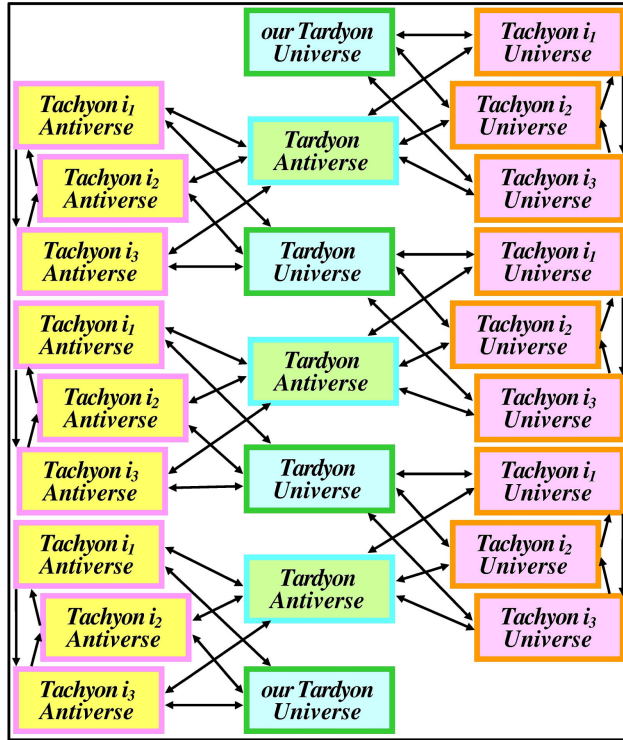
our Tardyon Universe

Tachyon $i_1$ Universe

Tachyon $i_1$ Antiverse

Tardyon Antiverse

Tachyon $i_2$ Universe

Tachyon $i_2$ Antiverse

Tachyon $i_3$ Universe

Tachyon $i_3$ Antiverse

Tardyon Universe

Tachyon $i_1$ Universe

Tachyon $i_1$ Antiverse

Tachyon $i_2$ Universe

Tardyon Antiverse

Tachyon $i_2$ Antiverse

Tachyon $i_3$ Universe

Tachyon $i_3$ Antiverse

Tardyon Universe

Tachyon $i_1$ Universe

Tachyon $i_1$ Antiverse

Tachyon $i_2$ Universe

Tardyon Antiverse

Tachyon $i_2$ Antiverse

Tachyon $i_3$ Universe

Tachyon $i_3$ Antiverse

our Tardyon Universe